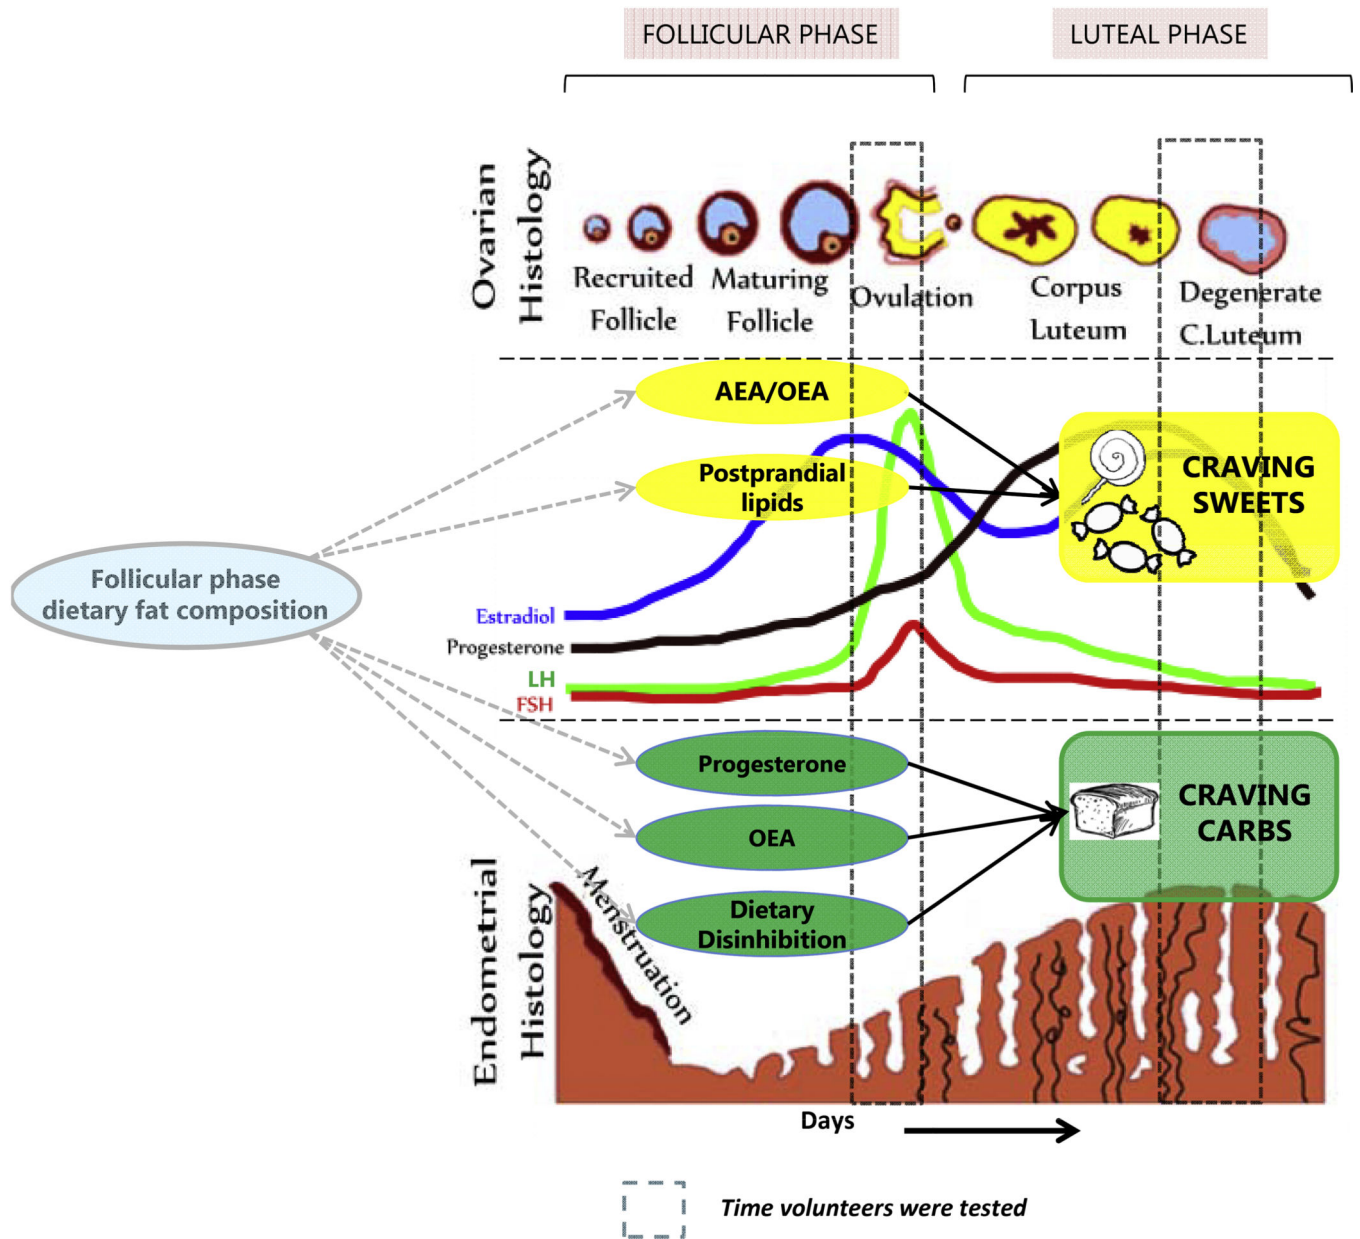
FOLLICULAR PHASE

LUTEAL PHASE

Ovarian Histology

Recruited Follicle

Maturing Follicle

Ovulation

Corpus Luteum

Degenerate C.Luteum

AEA/OEA

Postprandial lipids

CRAVING SWEETS

Follicular phase dietary fat composition

Estradiol

Progesterone

LH

FSH

Progesterone

OEA

Dietary Disinhibition

CRAVING CARBS

Endometrial Histology

Menstruation

Days

Time volunteers were tested